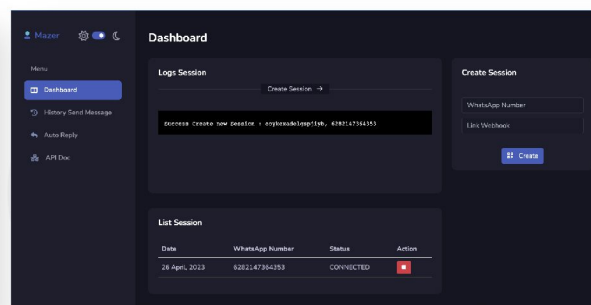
Mazer

Menu

Dashboard

History Send Message

Auto Reply

API Doc

Dashboard

Logs Session

Create Session →

Success Create new Session : soykexadolaspilyh, 6282147364353

Create Session

WhatsApp Number

Link Webhook

Create

List Session

| Date | WhatsApp Number | Status | Action |
|---|---|---|---|
| 28 April, 2023 | 6282147364353 | CONNECTED | |